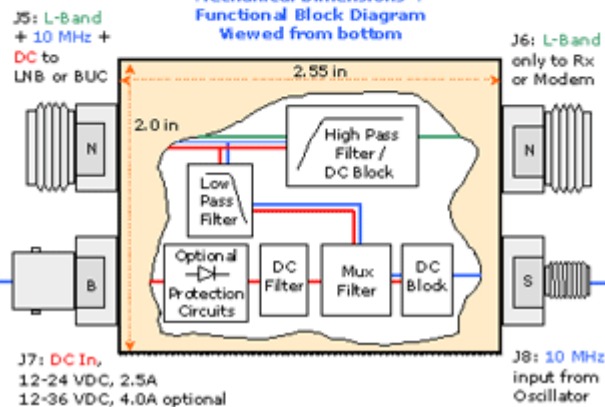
Mechanical Dimensions + Functional Block Diagram Viewed from bottom

J5: L-Band + 10 MHz + DC to LNB or BUC

J6: L-Band only to Rx or Modem

2.55 in

2.0 in

N

N

High Pass Filter / DC Block

Low Pass Filter

B

S

Optional Protection Circuits

DC Filter

Mux Filter

DC Block

J7: DC In, 12-24 VDC, 2.5A 12-36 VDC, 4.0A optional

J8: 10 MHz input from Oscillator